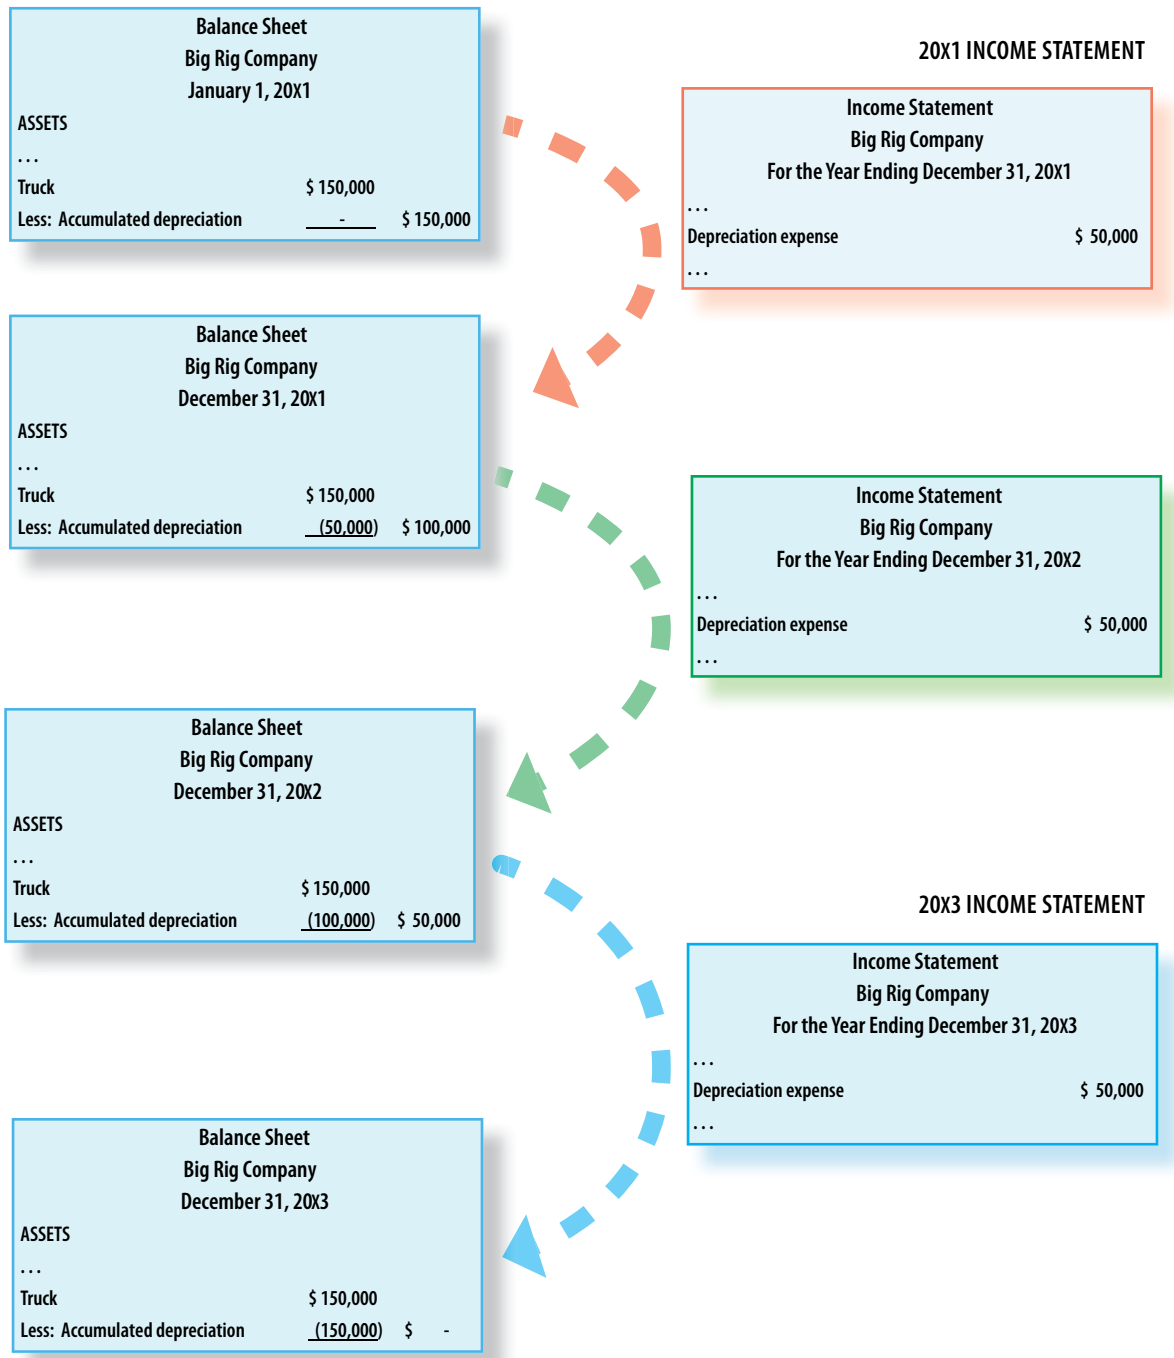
Balance Sheet
Big Rig Company
January 1, 20X1

ASSETS
. . .
Truck $ 150,000
Less: Accumulated depreciation - $ 150,000

20X1 INCOME STATEMENT

Income Statement
Big Rig Company
For the Year Ending December 31, 20X1
. . .
Depreciation expense $ 50,000
. . .

Balance Sheet
Big Rig Company
December 31, 20X1

ASSETS
. . .
Truck $ 150,000
Less: Accumulated depreciation (50,000) $ 100,000

Income Statement
Big Rig Company
For the Year Ending December 31, 20X2
. . .
Depreciation expense $ 50,000
. . .

Balance Sheet
Big Rig Company
December 31, 20X2

ASSETS
. . .
Truck $ 150,000
Less: Accumulated depreciation (100,000) $ 50,000

20X3 INCOME STATEMENT

Income Statement
Big Rig Company
For the Year Ending December 31, 20X3
. . .
Depreciation expense $ 50,000
. . .

Balance Sheet
Big Rig Company
December 31, 20X3

ASSETS
. . .
Truck $ 150,000
Less: Accumulated depreciation (150,000) $ -